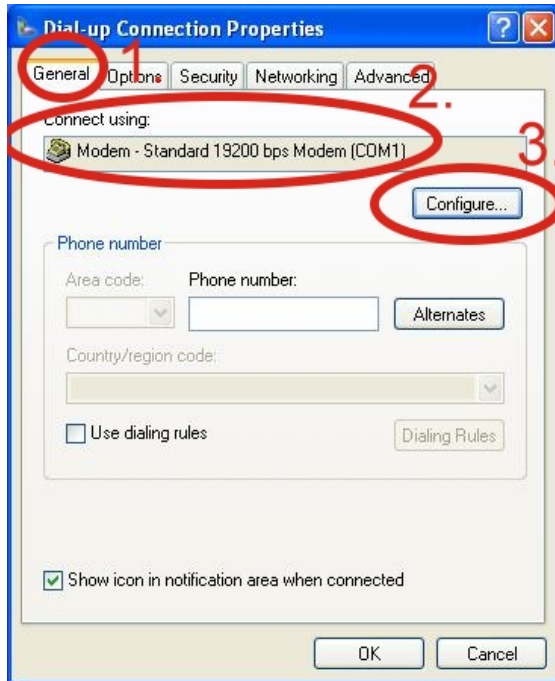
Dial-up Connection Properties

?

General Options Security Networking Advanced

1.

2.

Connect using:

Modem - Standard 19200 bps Modem (COM1)

3.

Configure...

Phone number

Area code:

Phone number:

Alternates

Country/region code:

Use dialing rules

Dialing Rules

Show icon in notification area when connected

OK

Cancel